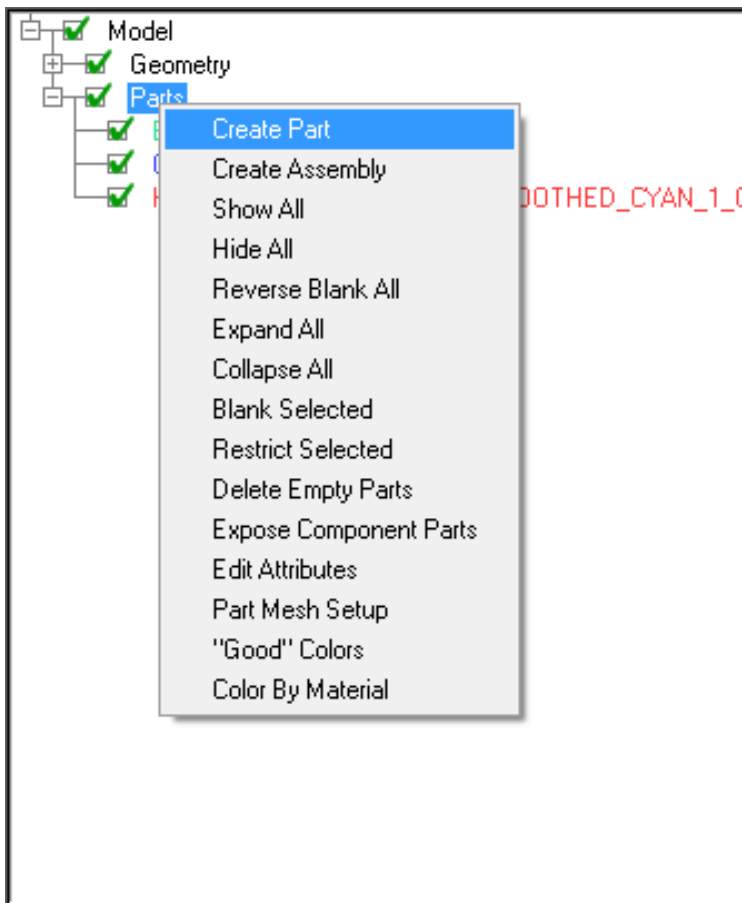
Model
Geometry
Parts
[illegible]
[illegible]
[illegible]OOTHED_CYAN_1_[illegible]

Create Part
Create Assembly
Show All
Hide All
Reverse Blank All
Expand All
Collapse All
Blank Selected
Restrict Selected
Delete Empty Parts
Expose Component Parts
Edit Attributes
Part Mesh Setup
"Good" Colors
Color By Material